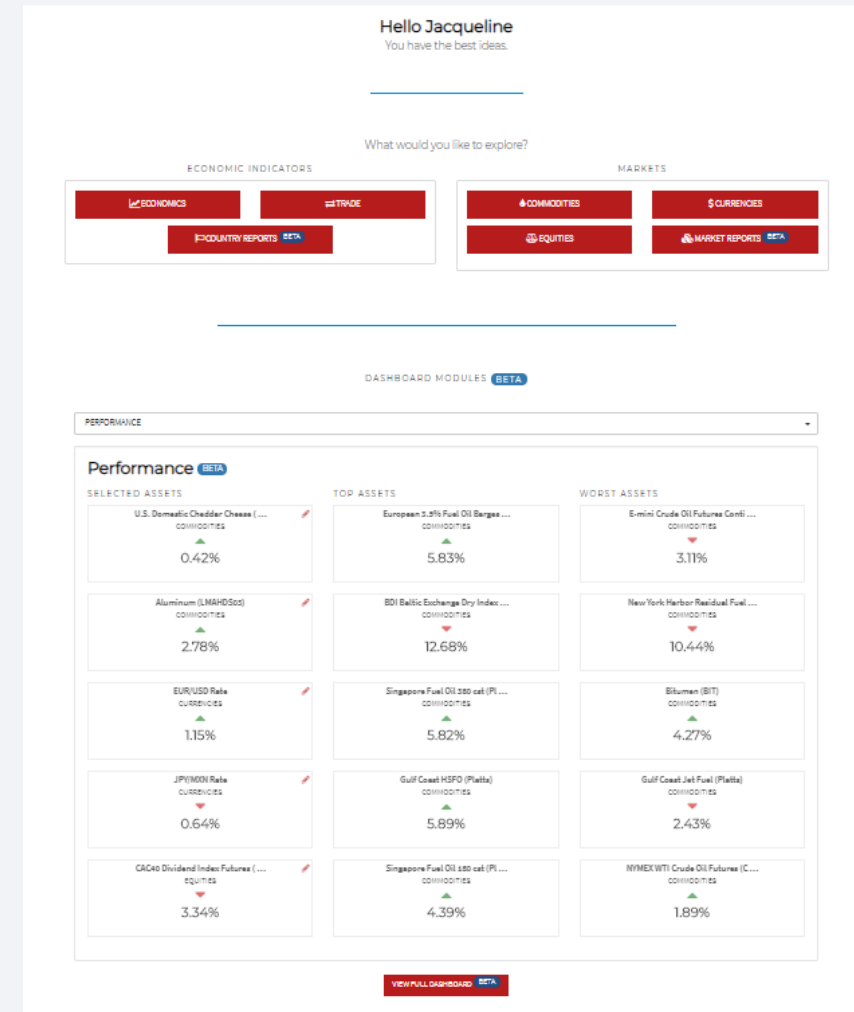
Hello Jacqueline
You have the best ideas.

What would you like to explore?

ECONOMIC INDICATORS

ECONOMICS

TRADE

COUNTRY REPORTS BETA

MARKETS

COMMODITIES

$ CURRENCIES

EQUITIES

MARKET REPORTS BETA

DASHBOARD MODULES BETA

PERFORMANCE

Performance BETA

SELECTED ASSETS

U.S. Domestic Cheddar Cheese ( ...
COMMODITIES
0.42%

Aluminum (LMAHDS03)
COMMODITIES
2.78%

EUR/USD Rate
CURRENCIES
1.15%

JPY/MXN Rate
CURRENCIES
0.64%

CAC40 Dividend Index Futures ( ...
EQUITIES
3.34%

TOP ASSETS

European 3.5% Fuel Oil Barges ...
COMMODITIES
5.83%

BDI Baltic Exchange Dry Index ...
COMMODITIES
12.68%

Singapore Fuel Oil 380 cst (Pl ...
COMMODITIES
5.82%

Gulf Coast HSFO (Platts)
COMMODITIES
5.89%

Singapore Fuel Oil 180 cst (Pl ...
COMMODITIES
4.39%

WORST ASSETS

E-mini Crude Oil Futures Conti ...
COMMODITIES
3.11%

New York Harbor Residual Fuel ...
COMMODITIES
10.44%

Bitumen (BIT)
COMMODITIES
4.27%

Gulf Coast Jet Fuel (Platts)
COMMODITIES
2.43%

NYMEX WTI Crude Oil Futures (C ...
COMMODITIES
1.89%

VIEW FULL DASHBOARD BETA